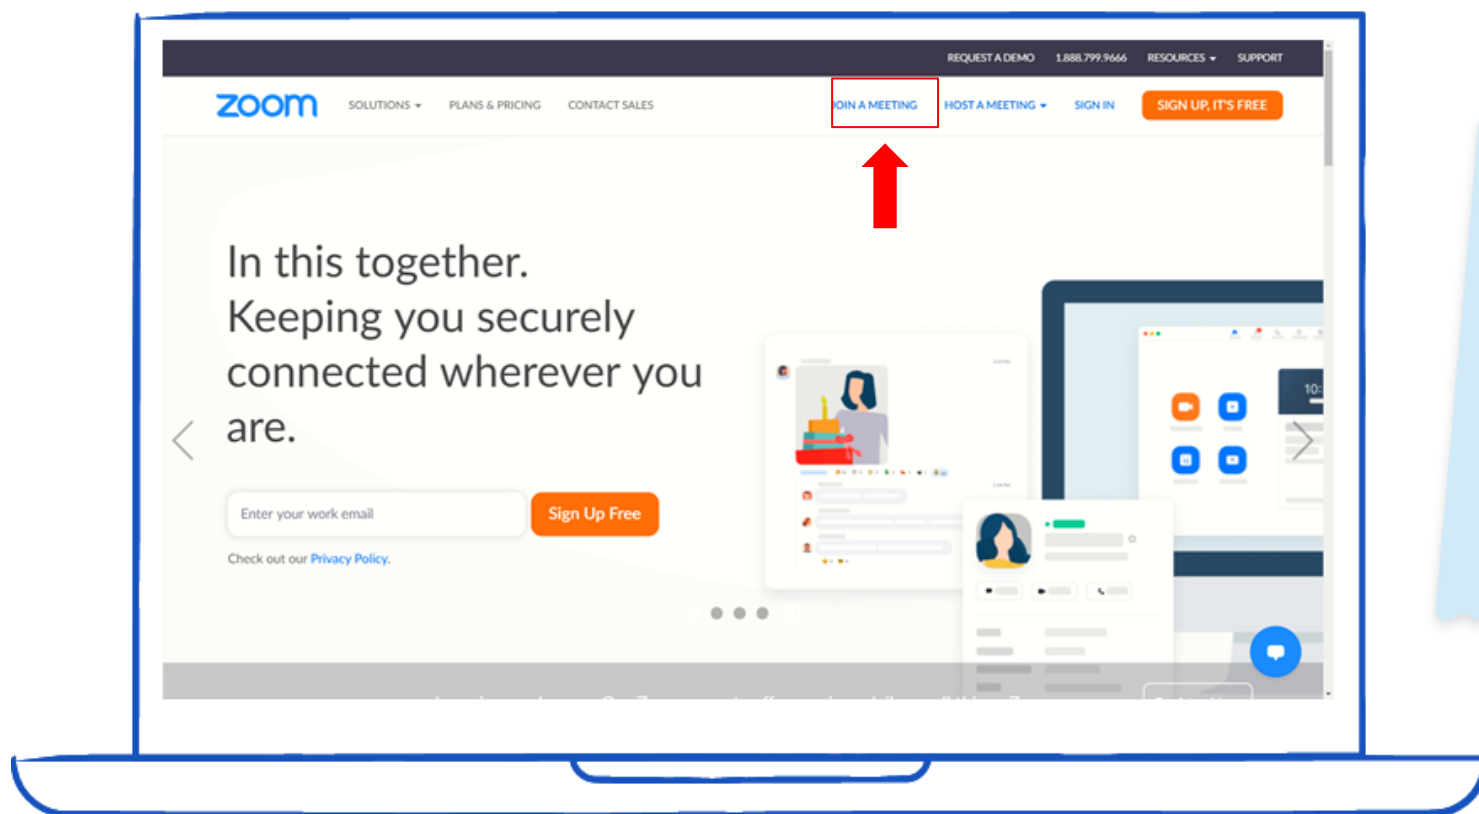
REQUEST A DEMO 1.888.799.9666 RESOURCES SUPPORT

zoom SOLUTIONS PLANS & PRICING CONTACT SALES JOIN A MEETING HOST A MEETING SIGN IN SIGN UP, IT'S FREE

In this together.
Keeping you securely connected wherever you are.

Enter your work email Sign Up Free

Check out our Privacy Policy.

10:

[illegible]